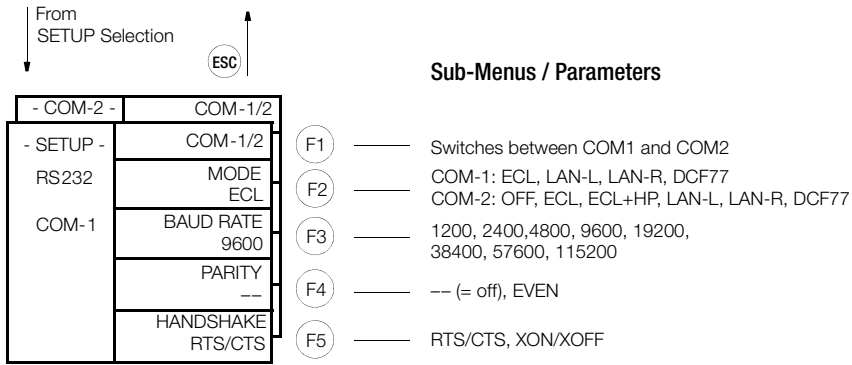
From
SETUP Selection

ESC

Sub-Menus / Parameters

| - COM-2 - | COM-1/2 |
|---|---|
| - SETUP - | COM-1/2 |
| RS232 | MODE ECL |
| COM-1 | BAUD RATE 9600 |
| | PARITY –– |
| | HANDSHAKE RTS/CTS |

F1 Switches between COM1 and COM2

F2 COM-1: ECL, LAN-L, LAN-R, DCF77
COM-2: OFF, ECL, ECL+HP, LAN-L, LAN-R, DCF77

F3 1200, 2400,4800, 9600, 19200, 38400, 57600, 115200

F4 –– (= off), EVEN

F5 RTS/CTS, XON/XOFF